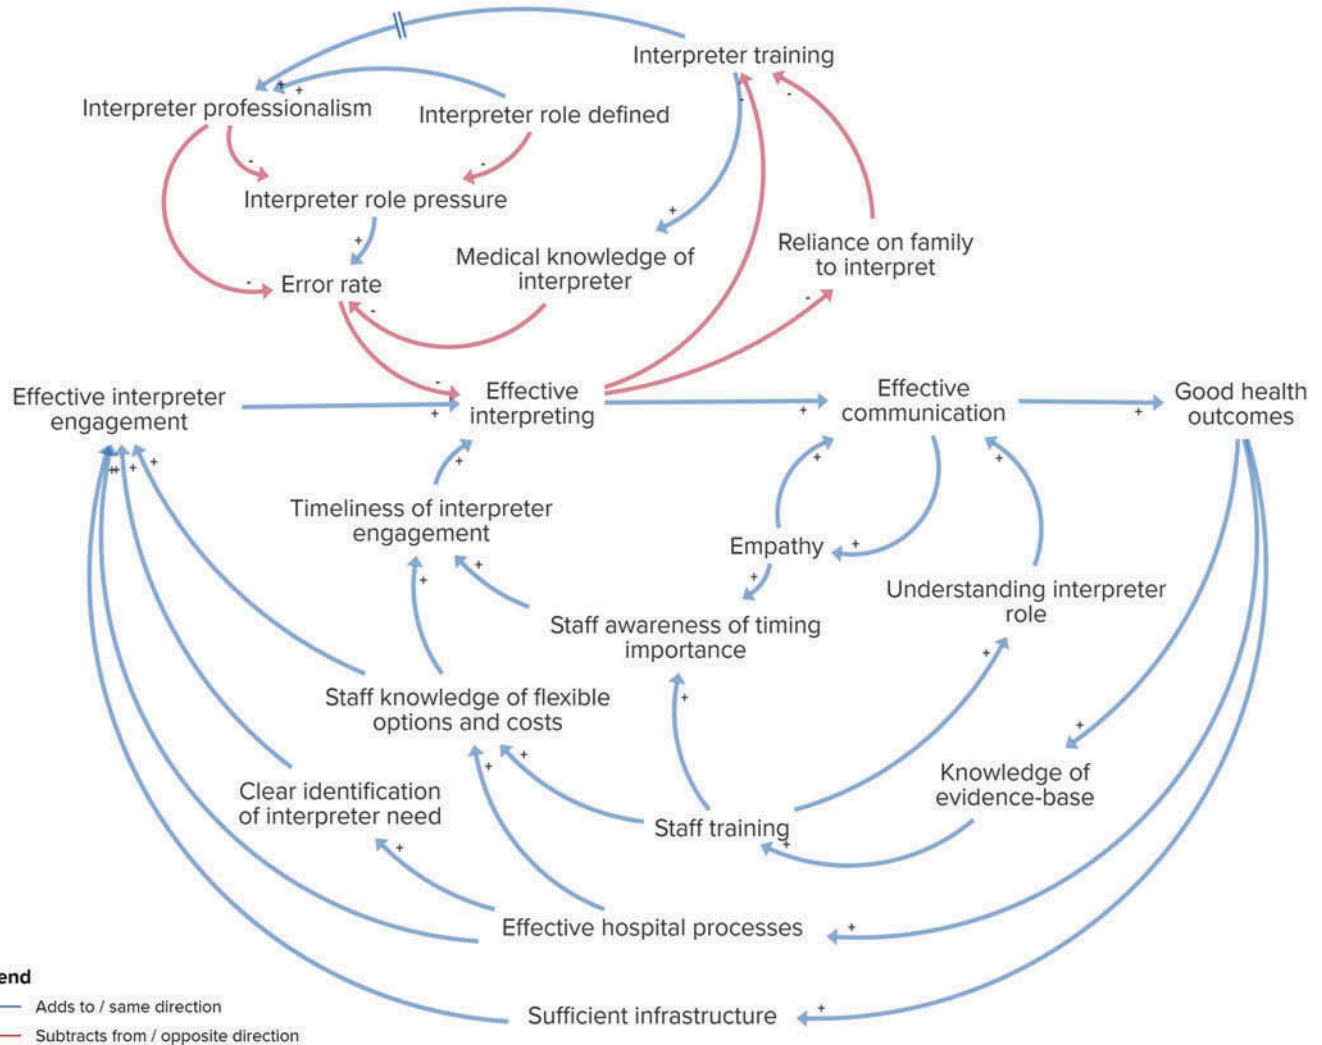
Interpreter training

Interpreter professionalism

Interpreter role defined

Interpreter role pressure

Medical knowledge of interpreter

Reliance on family to interpret

Error rate

Effective interpreter engagement

Effective interpreting

Effective communication

Good health outcomes

Timeliness of interpreter engagement

Empathy

Understanding interpreter role

Staff awareness of timing importance

Staff knowledge of flexible options and costs

Knowledge of evidence-base

Clear identification of interpreter need

Staff training

Effective hospital processes

Sufficient infrastructure

end

Adds to / same direction

Subtracts from / opposite direction